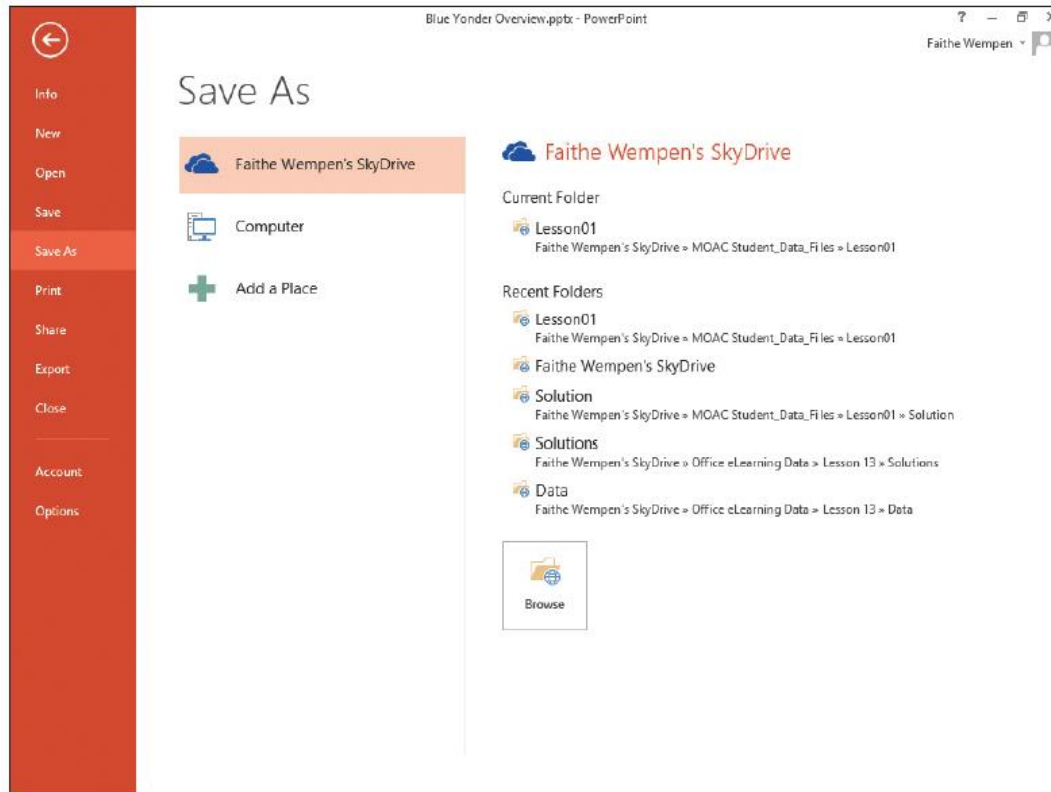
Blue Yonder Overview.pptx - PowerPoint

? – ☐ X

Faithe Wempen

Info
New
Open
Save
Save As
Print
Share
Export
Close
Account
Options

Save As

Faithe Wempen's SkyDrive
Computer
Add a Place

Faithe Wempen's SkyDrive

Current Folder

Lesson01
Faithe Wempen's SkyDrive » MOAC Student_Data_Files » Lesson01

Recent Folders

Lesson01
Faithe Wempen's SkyDrive » MOAC Student_Data_Files » Lesson01

Faithe Wempen's SkyDrive

Solution
Faithe Wempen's SkyDrive » MOAC Student_Data_Files » Lesson01 » Solution

Solutions
Faithe Wempen's SkyDrive » Office eLearning Data » Lesson 13 » Solutions

Data
Faithe Wempen's SkyDrive » Office eLearning Data » Lesson 13 » Data

Browse